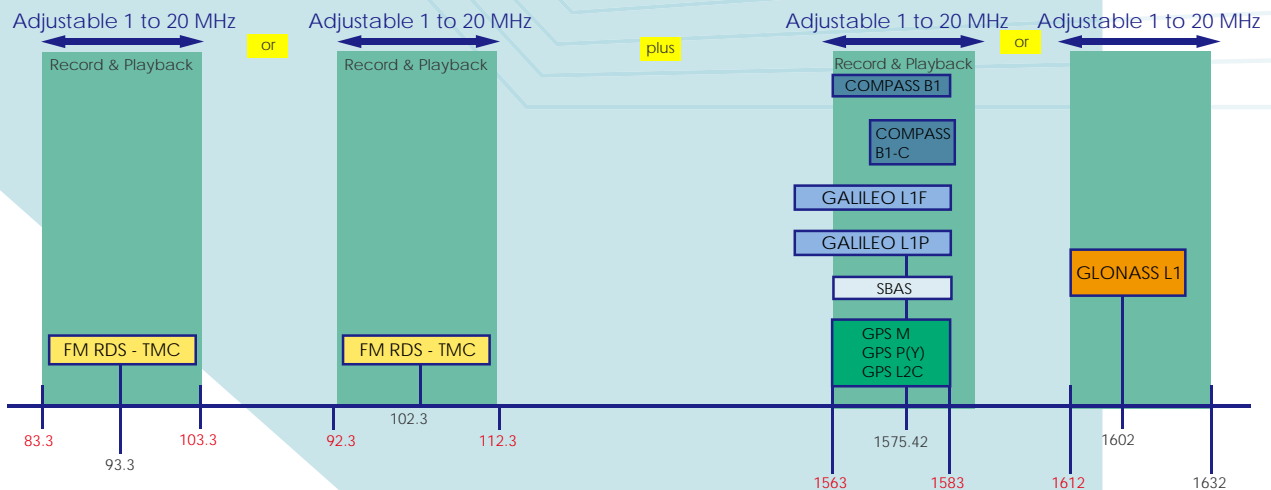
Adjustable 1 to 20 MHz

or

Adjustable 1 to 20 MHz

plus

Adjustable 1 to 20 MHz

or

Adjustable 1 to 20 MHz

Record & Playback

Record & Playback

Record & Playback

COMPASS B1

COMPASS B1-C

GALILEO L1F

GALILEO L1P

SBAS

GLONASS L1

FM RDS - TMC

FM RDS - TMC

GPS M
GPS P(Y)
GPS L2C

83.3

93.3

103.3

92.3

102.3

112.3

1563

1575.42

1583

1612

1602

1632